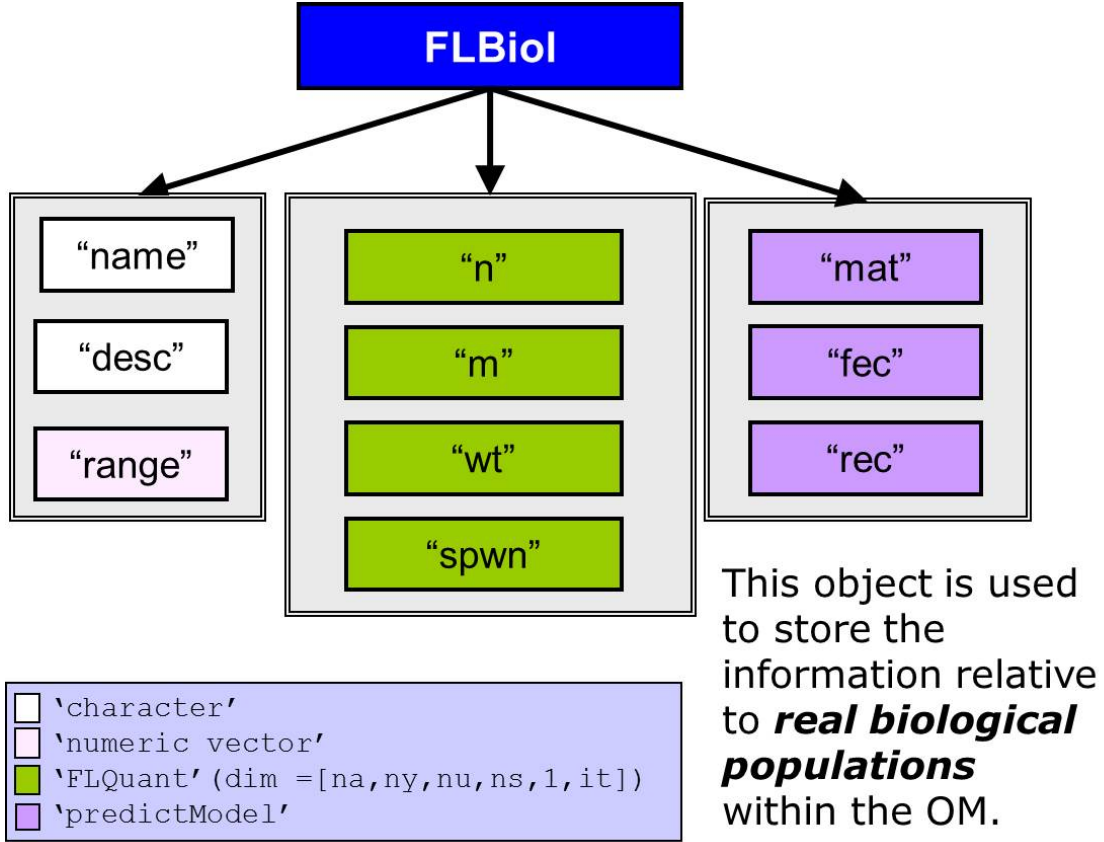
FLBiol

“name”

“desc”

“range”

“n”

“m”

“wt”

“spwn”

“mat”

“fec”

“rec”

This object is used to store the information relative to ***real biological populations*** within the OM.

'character'
'numeric vector'
'FLQuant'(dim =[na,ny,nu,ns,1,it])
'predictModel'